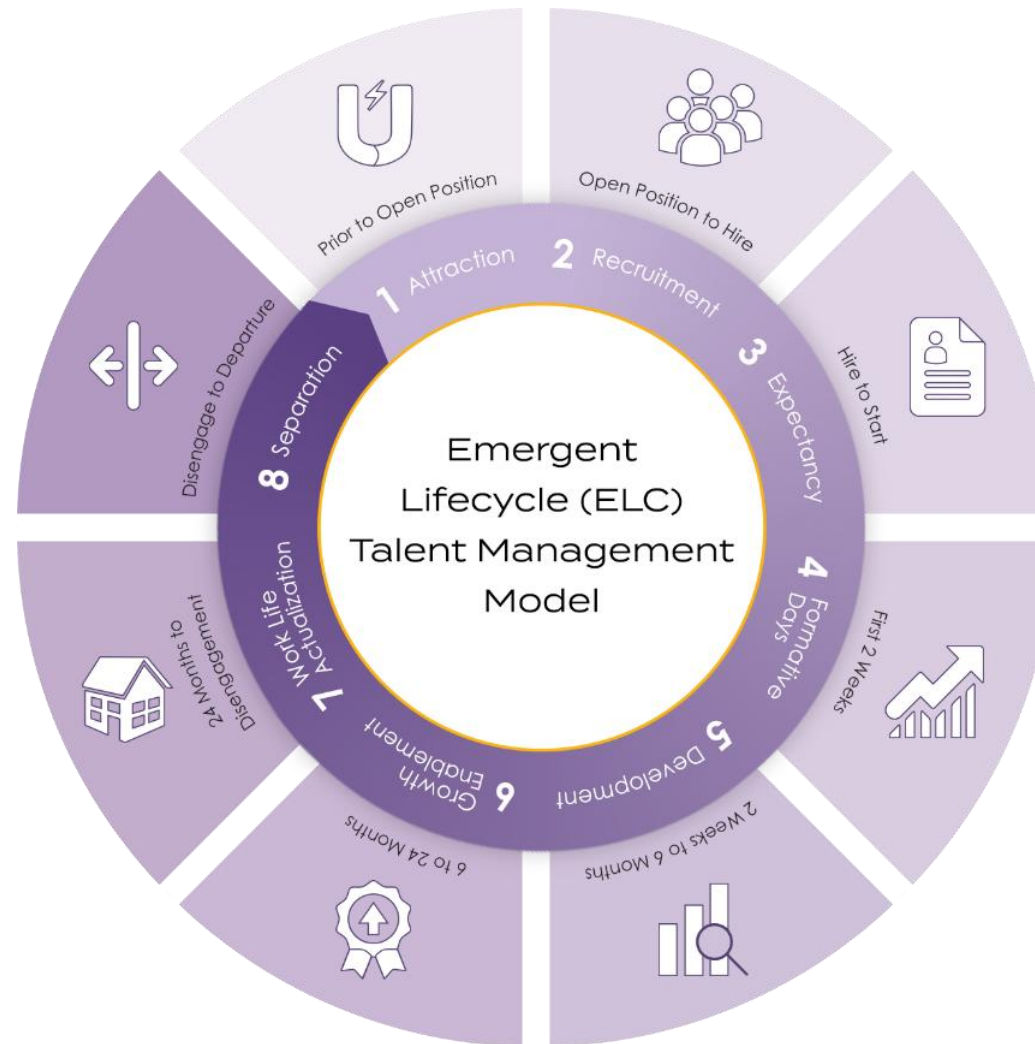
Emergent Lifecycle (ELC) Talent Management Model

1 Attraction
Prior to Open Position

2 Recruitment
Open Position to Hire

3 Expectancy
Hire to Start

4 Formative Days
First 2 Weeks

5 Development
2 Weeks to 6 Months

6 Growth Enablement
6 to 24 Months

7 Work Life Actualization
24 Months to Disengagement

8 Separation
Disengage to Departure